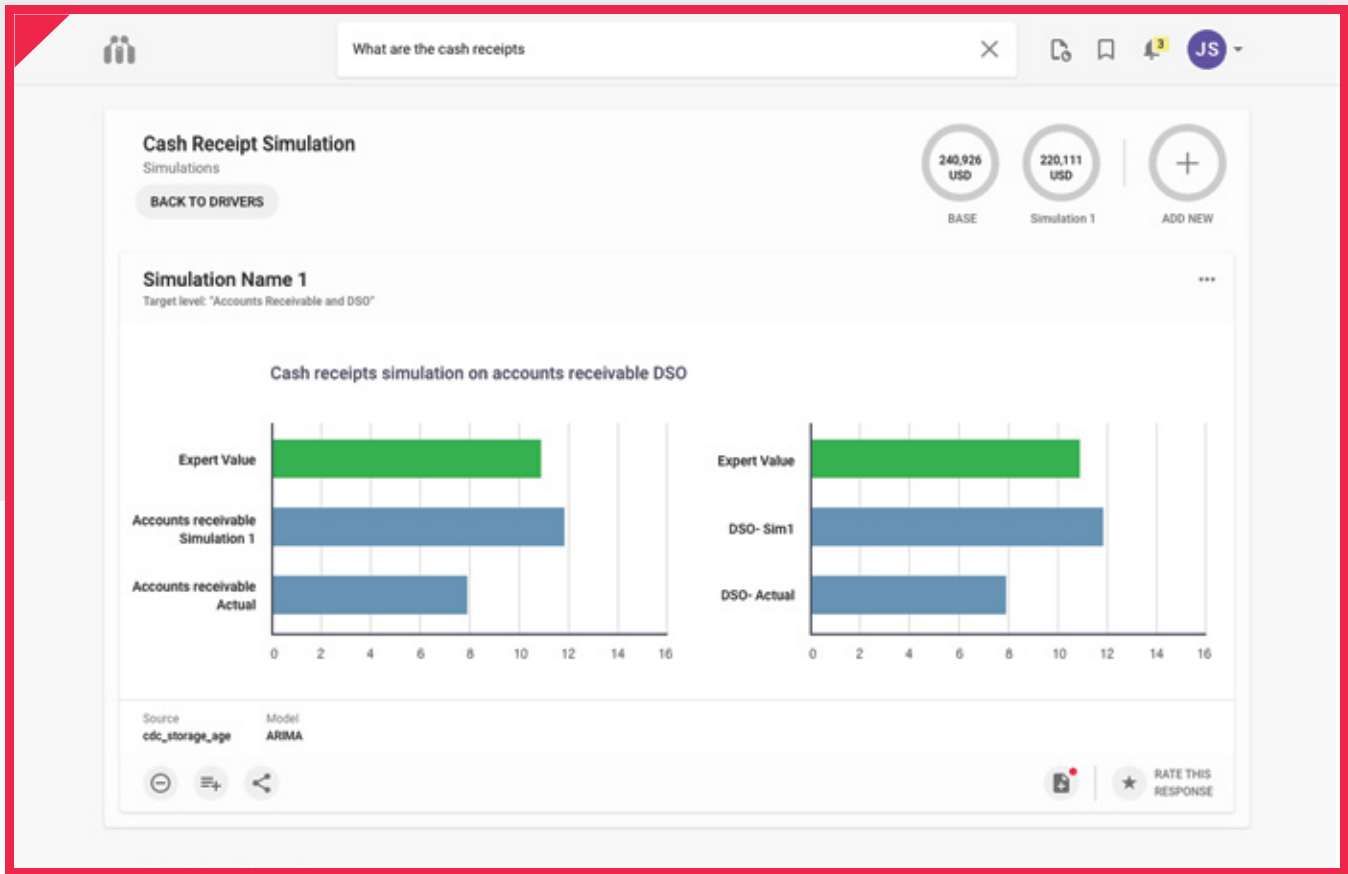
What are the cash receipts

3

JS

Cash Receipt Simulation

Simulations

BACK TO DRIVERS

240,926 USD

BASE

220,111 USD

Simulation 1

ADD NEW

Simulation Name 1

Target level: "Accounts Receivable and DSO"

Cash receipts simulation on accounts receivable DSO

Expert Value

Accounts receivable Simulation 1

Accounts receivable Actual

0 2 4 6 8 10 12 14 16

Expert Value

DSO- Sim1

DSO- Actual

0 2 4 6 8 10 12 14 16

Source
cdc_storage_age

Model
ARIMA

RATE THIS RESPONSE